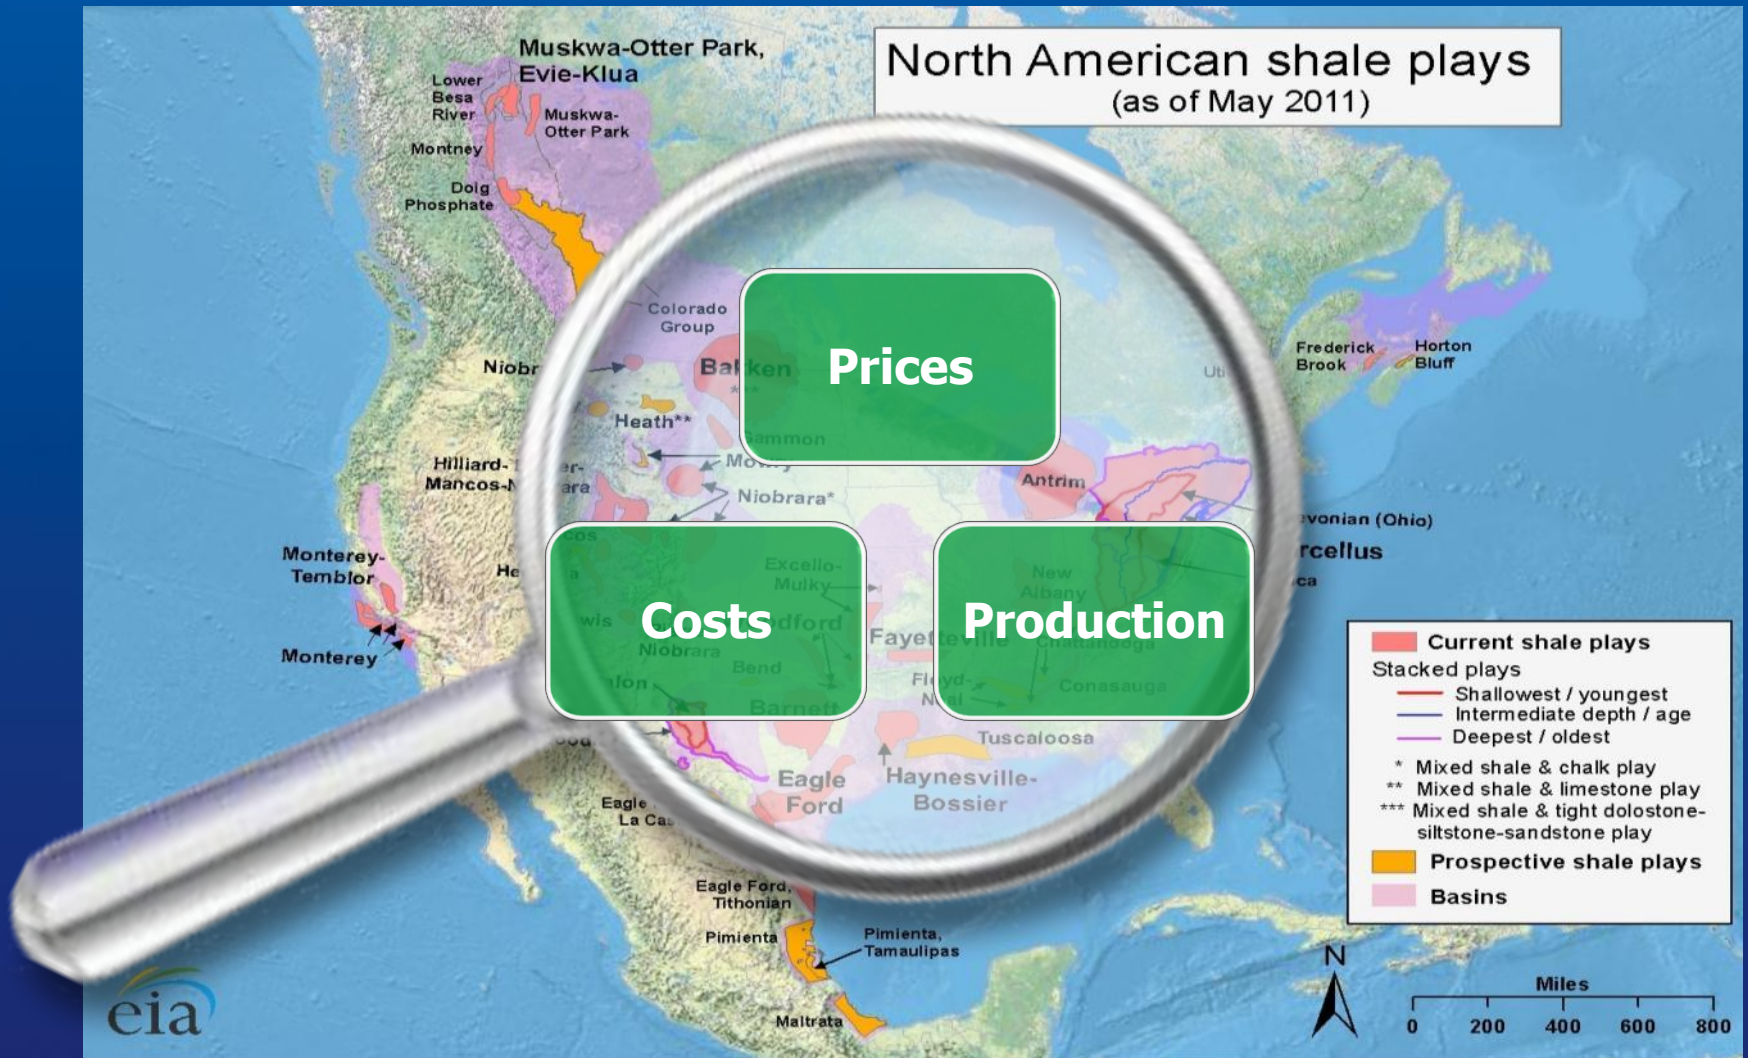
North American shale plays
(as of May 2011)

Muskwa-Otter Park, Evie-Klua

Lower Besa River

Muskwa-Otter Park

Montney

Doig Phosphate

Colorado Group

Niobr

Bakken

Heath**

Hilliard-Mancos-

Mowry

Niobrara*

Antrim

Monterey-Temblor

Monterey

Excello-Mulky

New Albany

Fayetteville

Floyd-Neal

Conasauga

Barnett

Tuscaloosa

Eagle Ford

Haynesville-Bossier

Eagle La Ca

Eagle Ford, Tithonian

Pimienta

Pimienta, Tamaulipas

Maltrata

Frederick Brook

Horton Bluff

Utica

Devonian (Ohio)

Marcellus

Prices

Costs

Production

Current shale plays
Stacked plays
Shallowest / youngest
Intermediate depth / age
Deepest / oldest
* Mixed shale & chalk play
** Mixed shale & limestone play
*** Mixed shale & tight dolostone-siltstone-sandstone play
Prospective shale plays
Basins

N

Miles
0 200 400 600 800

eia